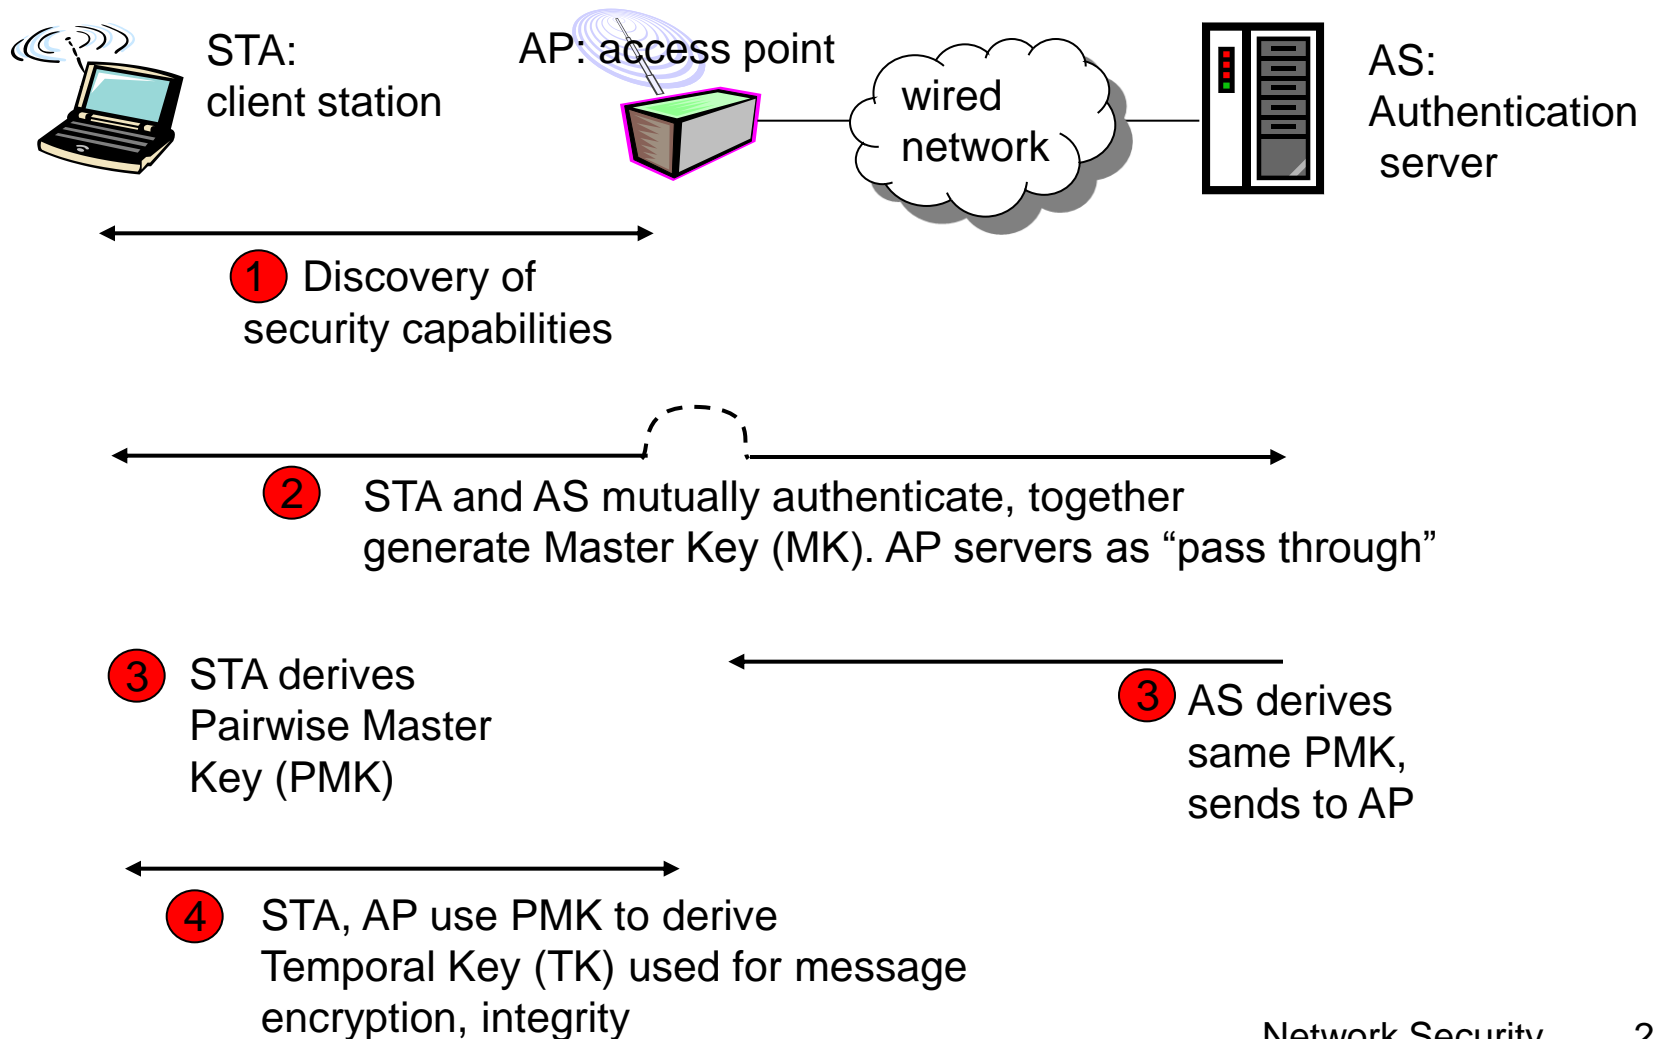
STA:
client station

AP: access point

wired network

AS:
Authentication server

1 Discovery of security capabilities

2 STA and AS mutually authenticate, together generate Master Key (MK). AP servers as “pass through”

3 STA derives Pairwise Master Key (PMK)

3 AS derives same PMK, sends to AP

4 STA, AP use PMK to derive Temporal Key (TK) used for message encryption, integrity

Network Security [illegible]